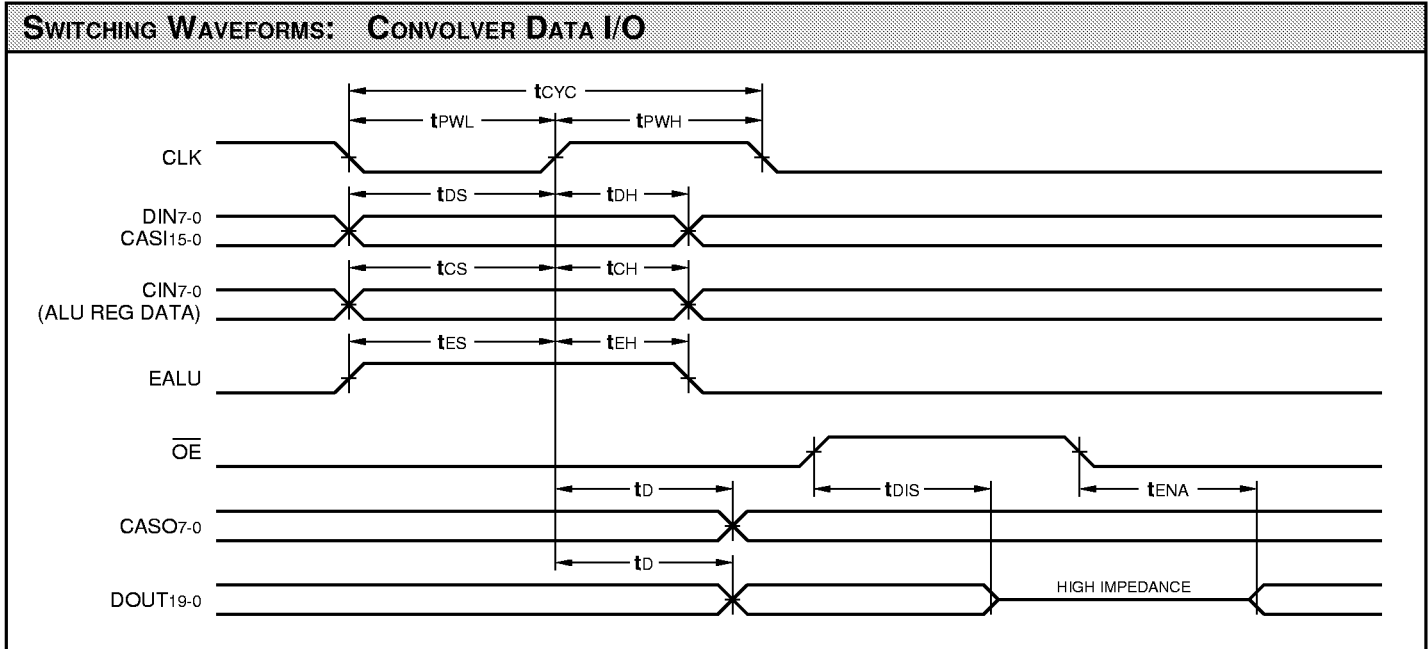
SWITCHING WAVEFORMS: CONVOLVER DATA I/O

$t_{CYC}$

$t_{PWL}$

$t_{PWH}$

CLK

$t_{DS}$

$t_{DH}$

$DIN_{7-0}$
$CASI_{15-0}$

$t_{CS}$

$t_{CH}$

$CIN_{7-0}$
(ALU REG DATA)

$t_{ES}$

$t_{EH}$

EALU

$\overline{OE}$

$t_D$

$t_{DIS}$

$t_{ENA}$

$CASO_{7-0}$

$t_D$

$DOUT_{19-0}$

HIGH IMPEDANCE